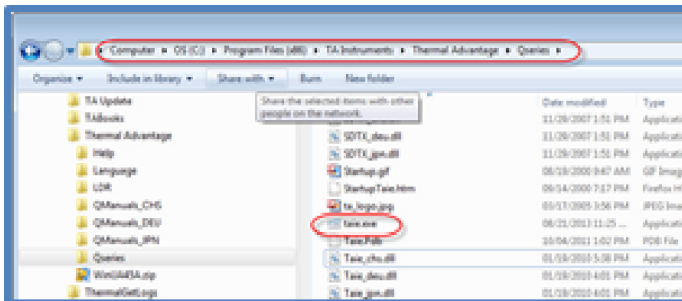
Computer ▸ OS (C:) ▸ Program Files (x86) ▸ TA Instruments ▸ Thermal Advantage ▸ Queries ▸

Organize ▾ Include in library ▾ Share with ▾ Burn New folder

Share the selected items with other people on the network.

TA Update
TAbooks
Thermal Advantage
Help
Language
LDR
QManuals_CHS
QManuals_DEU
QManuals_JPN
Queries
WinUAESA.zip
ThermalGetLogs

Date modified Type

SDTX_deu.dll
SDTX_jpn.dll
Startup.gif
StartupTaie.htm
ta_logo.jpg
taie.exe
Taie.Pdb
Taie_chs.dll
Taie_deu.dll
Taie_jpn.dll

11/29/2007 1:51 PM Applicati
11/29/2007 1:51 PM Applicati
11/29/2007 1:51 PM Applicati
08/19/2000 9:47 AM GIF Imag
08/14/2000 7:17 PM Firefox H
03/17/2005 3:56 PM JPEG Ima
08/21/2013 11:25 ... Applicati
10/04/2011 1:02 PM PDB File
01/19/2010 5:38 PM Applicati
01/19/2010 6:01 PM Applicati
01/19/2010 6:01 PM Applicati